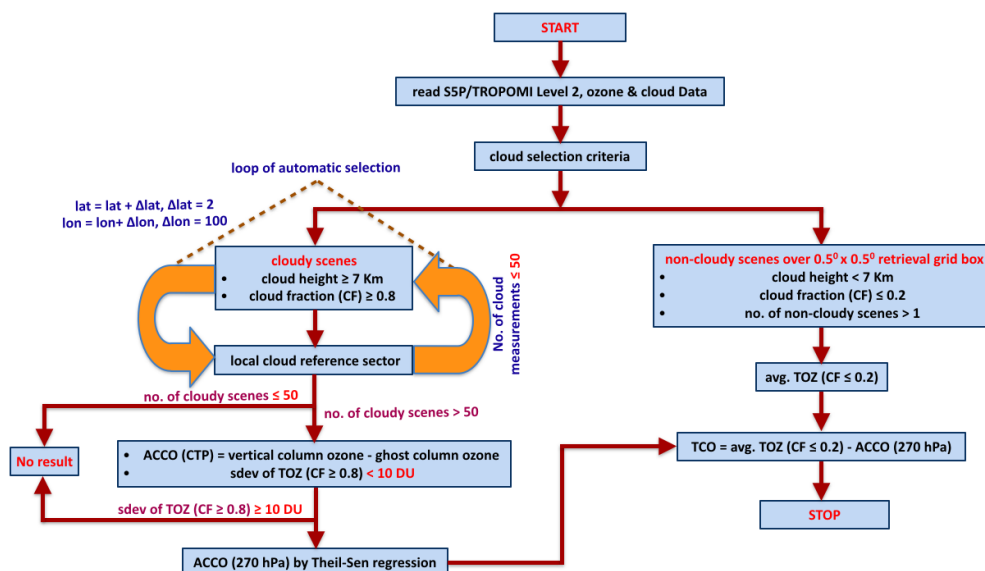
START

read S5P/TROPOMI Level 2, ozone & cloud Data

cloud selection criteria

loop of automatic selection

lat = lat + Δlat, Δlat = 2
lon = lon+ Δlon, Δlon = 100

cloudy scenes
• cloud height ≥ 7 Km
• cloud fraction (CF) ≥ 0.8

No. of cloud measurements ≤ 50

local cloud reference sector

no. of cloudy scenes ≤ 50

no. of cloudy scenes > 50

No result

• ACCO (CTP) = vertical column ozone - ghost column ozone
• sdev of TOZ (CF ≥ 0.8) < 10 DU

sdev of TOZ (CF ≥ 0.8) ≥ 10 DU

ACCO (270 hPa) by Theil-Sen regression

non-cloudy scenes over $0.5^0$ x $0.5^0$ retrieval grid box
• cloud height < 7 Km
• cloud fraction (CF) ≤ 0.2
• no. of non-cloudy scenes > 1

avg. TOZ (CF ≤ 0.2)

TCO = avg. TOZ (CF ≤ 0.2) - ACCO (270 hPa)

STOP